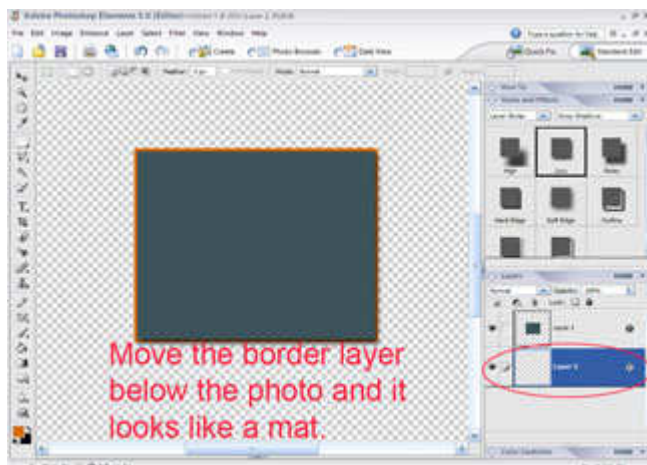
Adobe Photoshop Elements 5.0 (Editor)

File Edit Image Enhance Layer Select Filter View Window Help

Create Photo Browser Date View

Quick Fix Standard Edit

Feather: Mode: Normal

Layer Styles Drop Shadows

High Low Noisy

Hard Edge Soft Edge Outline

Layers

Normal Opacity: 100%

Lock:

Layer 1

Layer 0

Move the border layer below the photo and it looks like a mat.